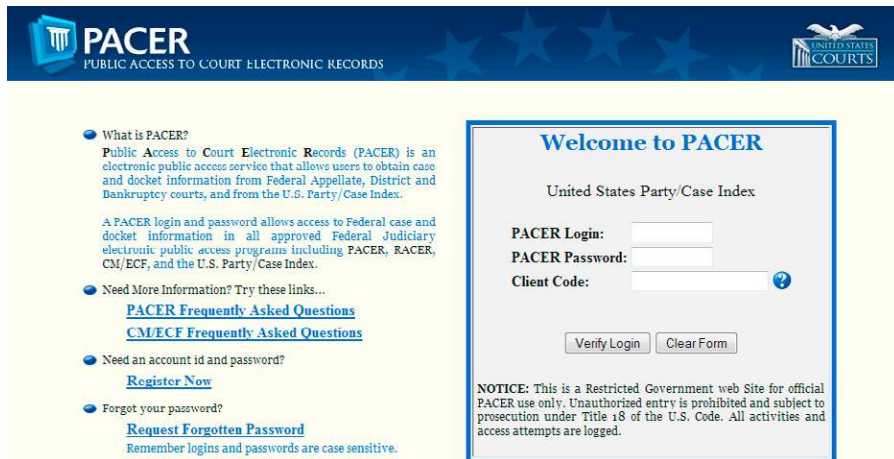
PACER
PUBLIC ACCESS TO COURT ELECTRONIC RECORDS

UNITED STATES COURTS

What is PACER?
Public Access to Court Electronic Records (PACER) is an electronic public access service that allows users to obtain case and docket information from Federal Appellate, District and Bankruptcy courts, and from the U.S. Party/Case Index.

A PACER login and password allows access to Federal case and docket information in all approved Federal Judiciary electronic public access programs including PACER, RACER, CM/ECF, and the U.S. Party/Case Index.

Need More Information? Try these links...
PACER Frequently Asked Questions
CM/ECF Frequently Asked Questions

Need an account id and password?
Register Now

Forgot your password?
Request Forgotten Password
Remember logins and passwords are case sensitive.

Welcome to PACER

United States Party/Case Index

PACER Login:
PACER Password:
Client Code:

Verify Login
Clear Form

NOTICE: This is a Restricted Government web Site for official PACER use only. Unauthorized entry is prohibited and subject to prosecution under Title 18 of the U.S. Code. All activities and access attempts are logged.